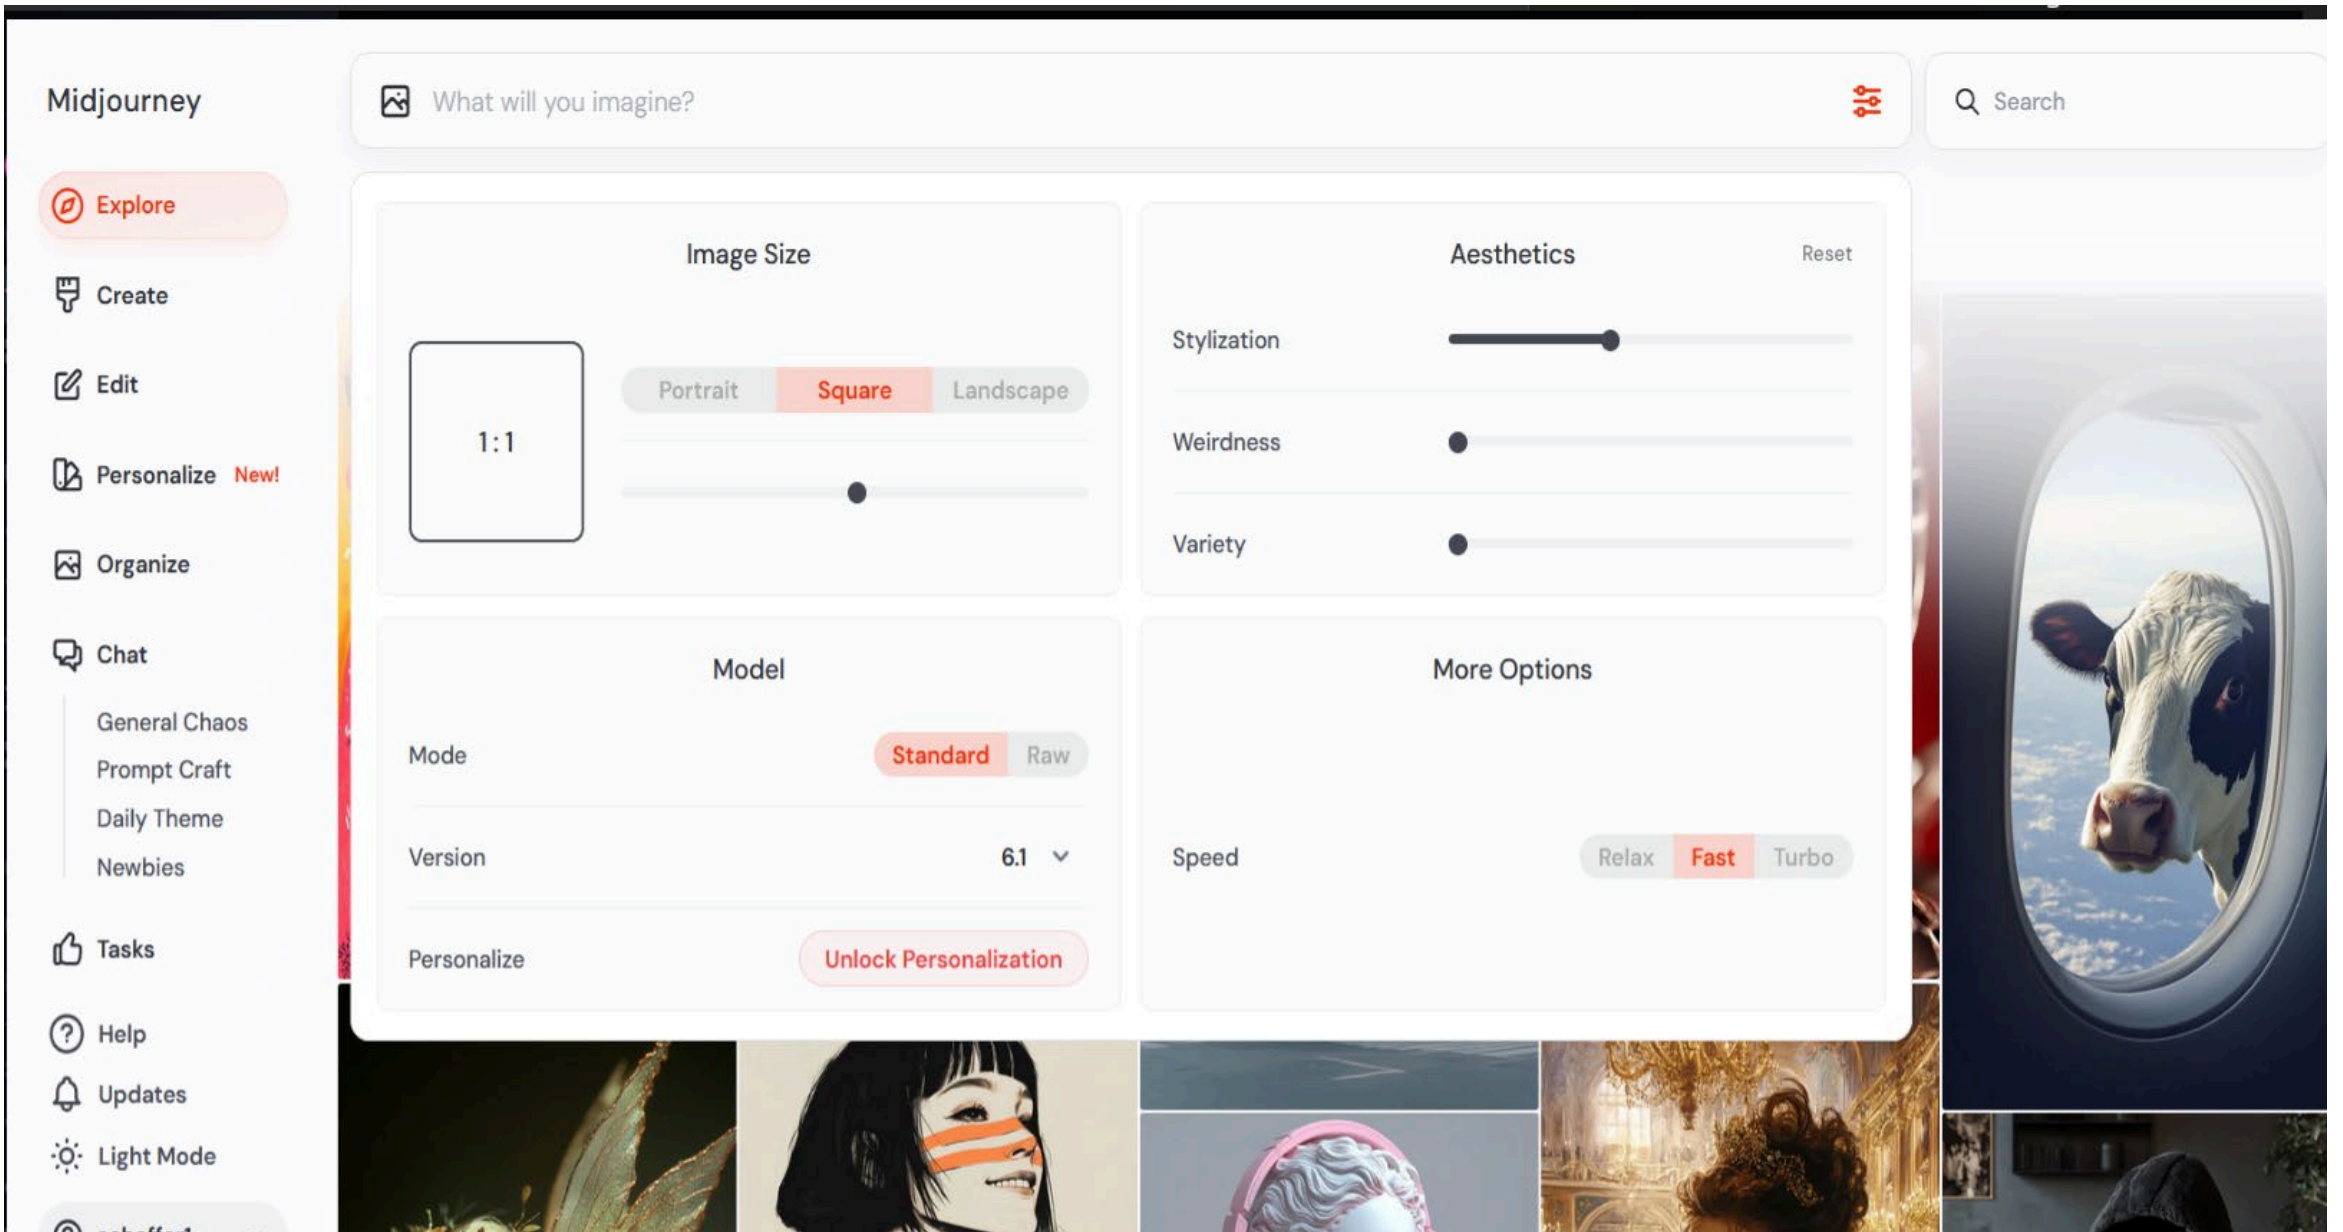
Midjourney

Explore

Create

Edit

Personalize New!

Organize

Chat

General Chaos

Prompt Craft

Daily Theme

Newbies

Tasks

Help

Updates

Light Mode

What will you imagine?

Search

Image Size

1:1

Portrait Square Landscape

Aesthetics

Reset

Stylization

Weirdness

Variety

Model

Mode

Standard Raw

Version

6.1

Personalize

Unlock Personalization

More Options

Speed

Relax Fast Turbo

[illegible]